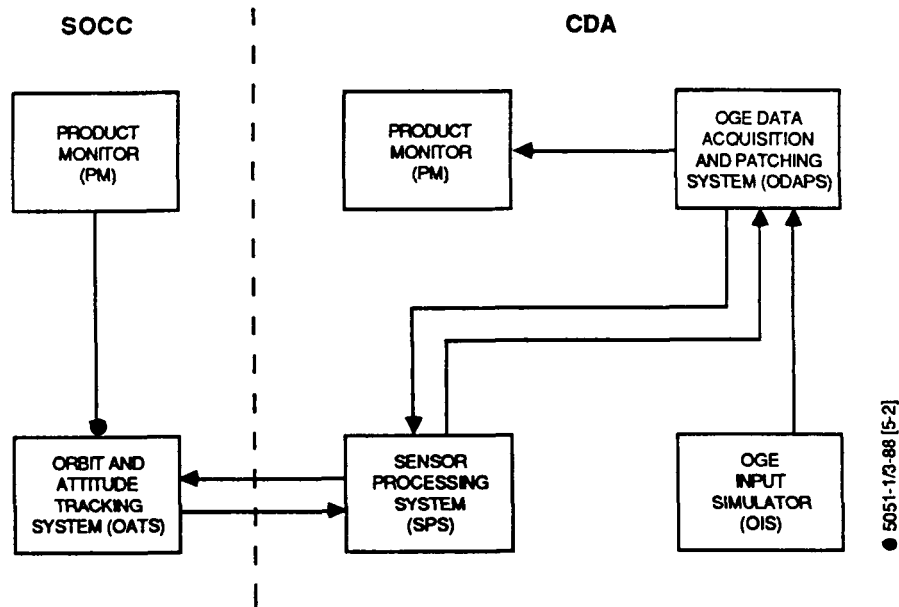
SOCC

CDA

PRODUCT MONITOR (PM)

PRODUCT MONITOR (PM)

OGE DATA ACQUISITION AND PATCHING SYSTEM (ODAPS)

ORBIT AND ATTITUDE TRACKING SYSTEM (OATS)

SENSOR PROCESSING SYSTEM (SPS)

OGE INPUT SIMULATOR (OIS)

5051-1/3-88 [5-2]